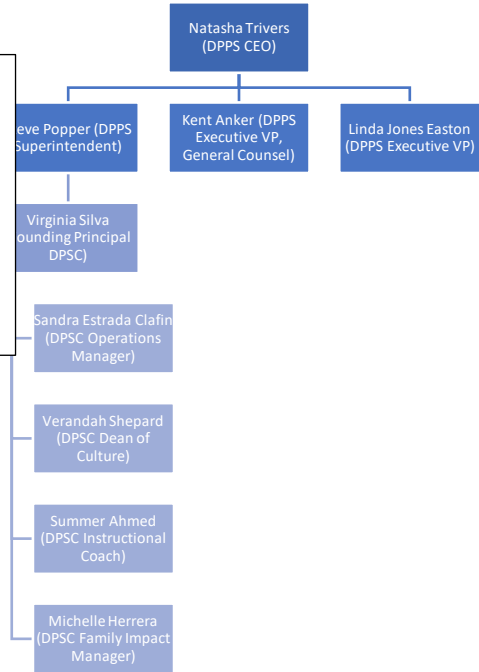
Natasha Trivers (DPPS CEO)

eve Popper (DPPS Superintendent)

Kent Anker (DPPS Executive VP, General Counsel)

Linda Jones Easton (DPPS Executive VP)

Virginia Silva ounding Principal DPSC)

Sandra Estrada Clafin (DPSC Operations Manager)

Verandah Shepard (DPSC Dean of Culture)

Summer Ahmed (DPSC Instructional Coach)

Michelle Herrera (DPSC Family Impact Manager)